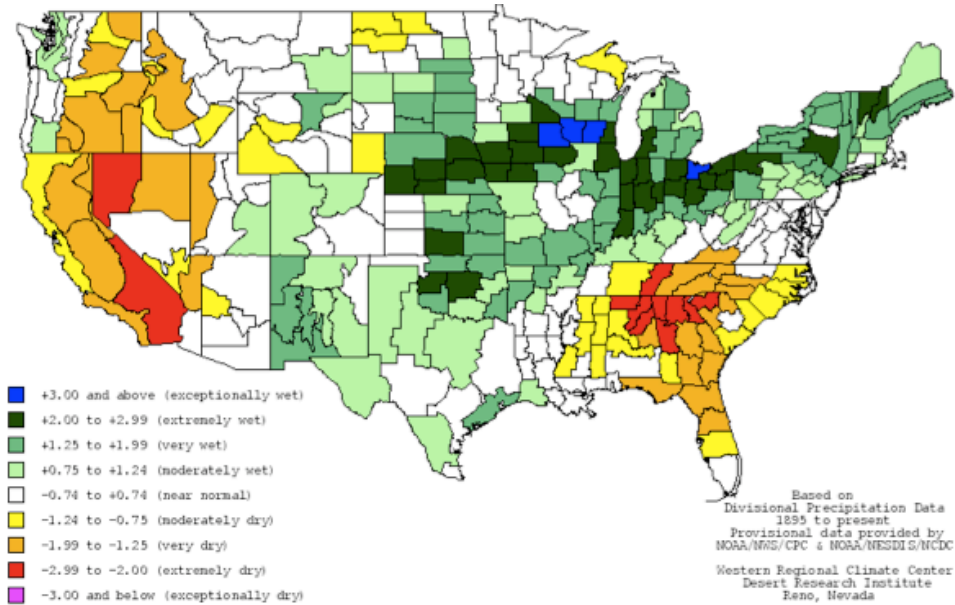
+3.00 and above (exceptionally wet)
+2.00 to +2.99 (extremely wet)
+1.25 to +1.99 (very wet)
+0.75 to +1.24 (moderately wet)
-0.74 to +0.74 (near normal)
-1.24 to -0.75 (moderately dry)
-1.99 to -1.25 (very dry)
-2.99 to -2.00 (extremely dry)
-3.00 and below (exceptionally dry)

Based on
Divisional Precipitation Data
1895 to present
Provisional data provided by
NOAA/NWS/CPC & NOAA/NESDIS/NCDC

Western Regional Climate Center
Desert Research Institute
Reno, Nevada